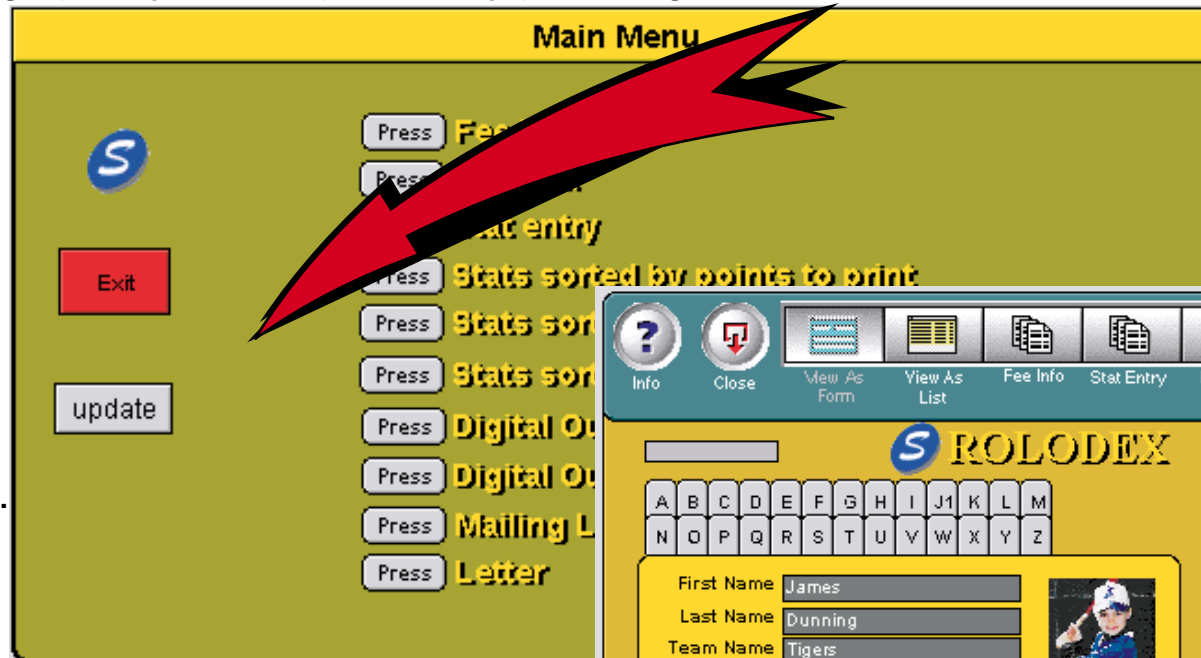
Main Menu

S

Exit

update

Press Fe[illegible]

Press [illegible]

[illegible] Stat entry

Press Stats sorted by points to print

Press Stats sor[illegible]

Press Stats sor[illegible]

Press Digital O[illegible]

Press Digital O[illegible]

Press Mailing L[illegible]

Press Letter

Info

Close

View As Form

View As List

Fee Info

Stat Entry

S ROLODEX

| A | B | C | D | E | F | G | H | I | J1 | K | L | M |
|---|---|---|---|---|---|---|---|---|---|---|---|---|
| N | O | P | Q | R | S | T | U | V | W | X | Y | Z |

First Name James

Last Name Dunning

Team Name Tigers